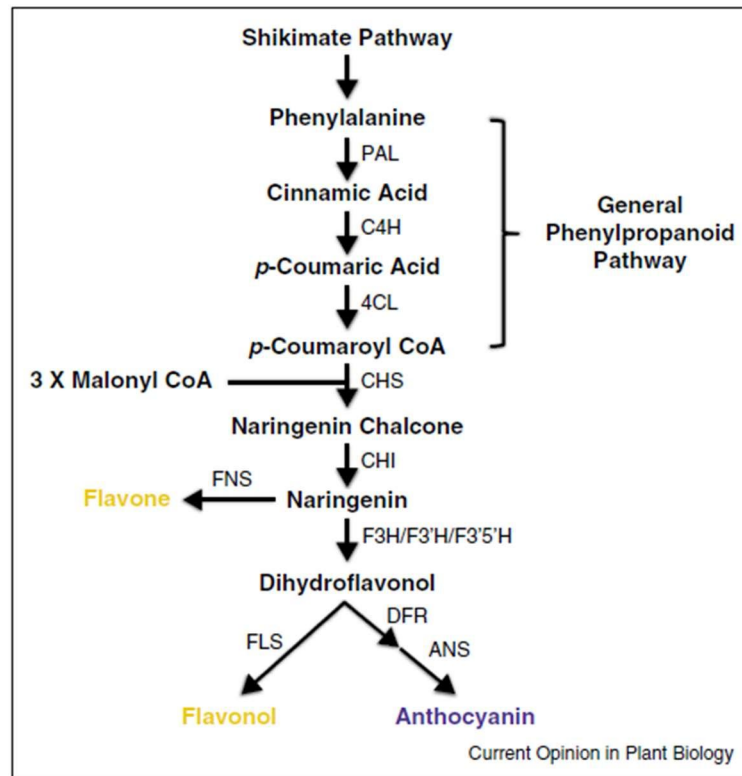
Shikimate Pathway

Phenylalanine

PAL

Cinnamic Acid

C4H

*p*-Coumaric Acid

4CL

*p*-Coumaroyl CoA

General Phenylpropanoid Pathway

3 X Malonyl CoA

CHS

Naringenin Chalcone

CHI

Flavone

FNS

Naringenin

F3H/F3'H/F3'5'H

Dihydroflavonol

FLS

DFR

ANS

Flavonol

Anthocyanin

Current Opinion in Plant Biology